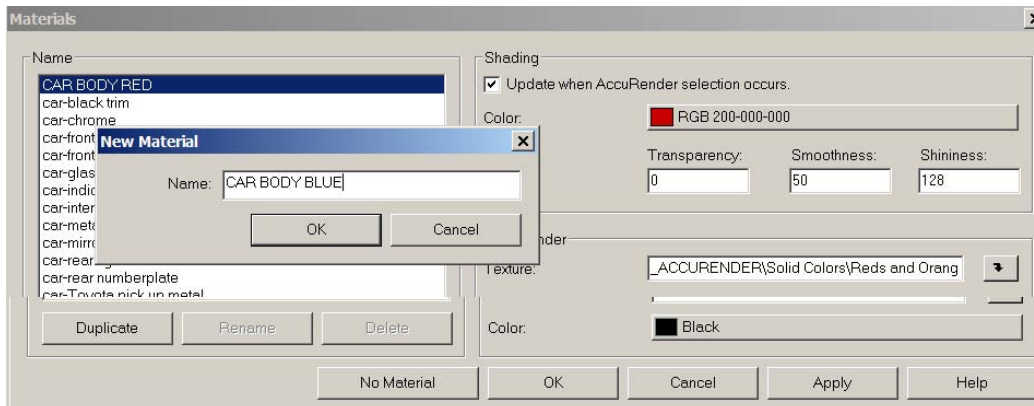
Materials

Name

CAR BODY RED
car-black trim
car-chrome
car-front
car-front
car-glas
car-indic
car-inter
car-metc
car-mirrc
car-rear
car-rear numberplate
car-Toyota pick up metal

New Material

Name: CAR BODY BLUE

OK

Cancel

Duplicate

Rename

Delete

Shading

Update when AccuRender selection occurs.

Color:

RGB 200-000-000

Transparency:

0

Smoothness:

50

Shininess:

128

nder

Texture:

_ACCURENDER\Solid Colors\Reds and Orang

Color:

Black

No Material

OK

Cancel

Apply

Help